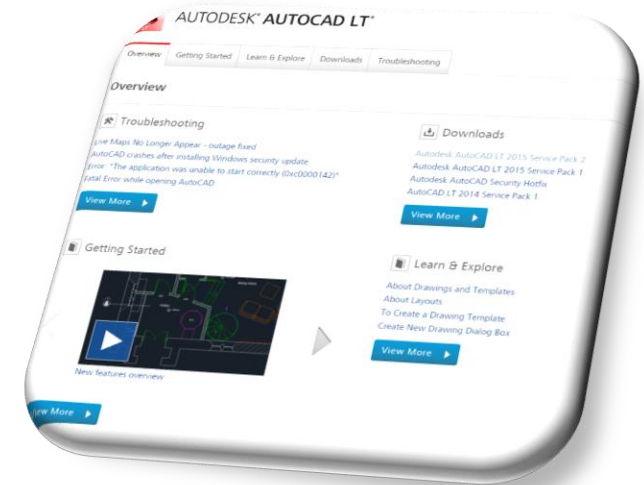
AUTODESK® AUTOCAD LT®

Overview | Getting Started | Learn & Explore | Downloads | Troubleshooting

Overview

Troubleshooting

Live Maps No Longer Appear - outage fixed
AutoCAD crashes after installing Windows security update
Error "The application was unable to start correctly (0xc0000142)"
Fatal Error while opening AutoCAD

View More

Downloads

Autodesk AutoCAD LT 2015 Service Pack 2
Autodesk AutoCAD LT 2015 Service Pack 1
Autodesk AutoCAD Security Hotfix
AutoCAD LT 2014 Service Pack 1

View More

Getting Started

New features overview

View More

Learn & Explore

About Drawings and Templates
About Layouts
To Create a Drawing Template
Create New Drawing Dialog Box

View More